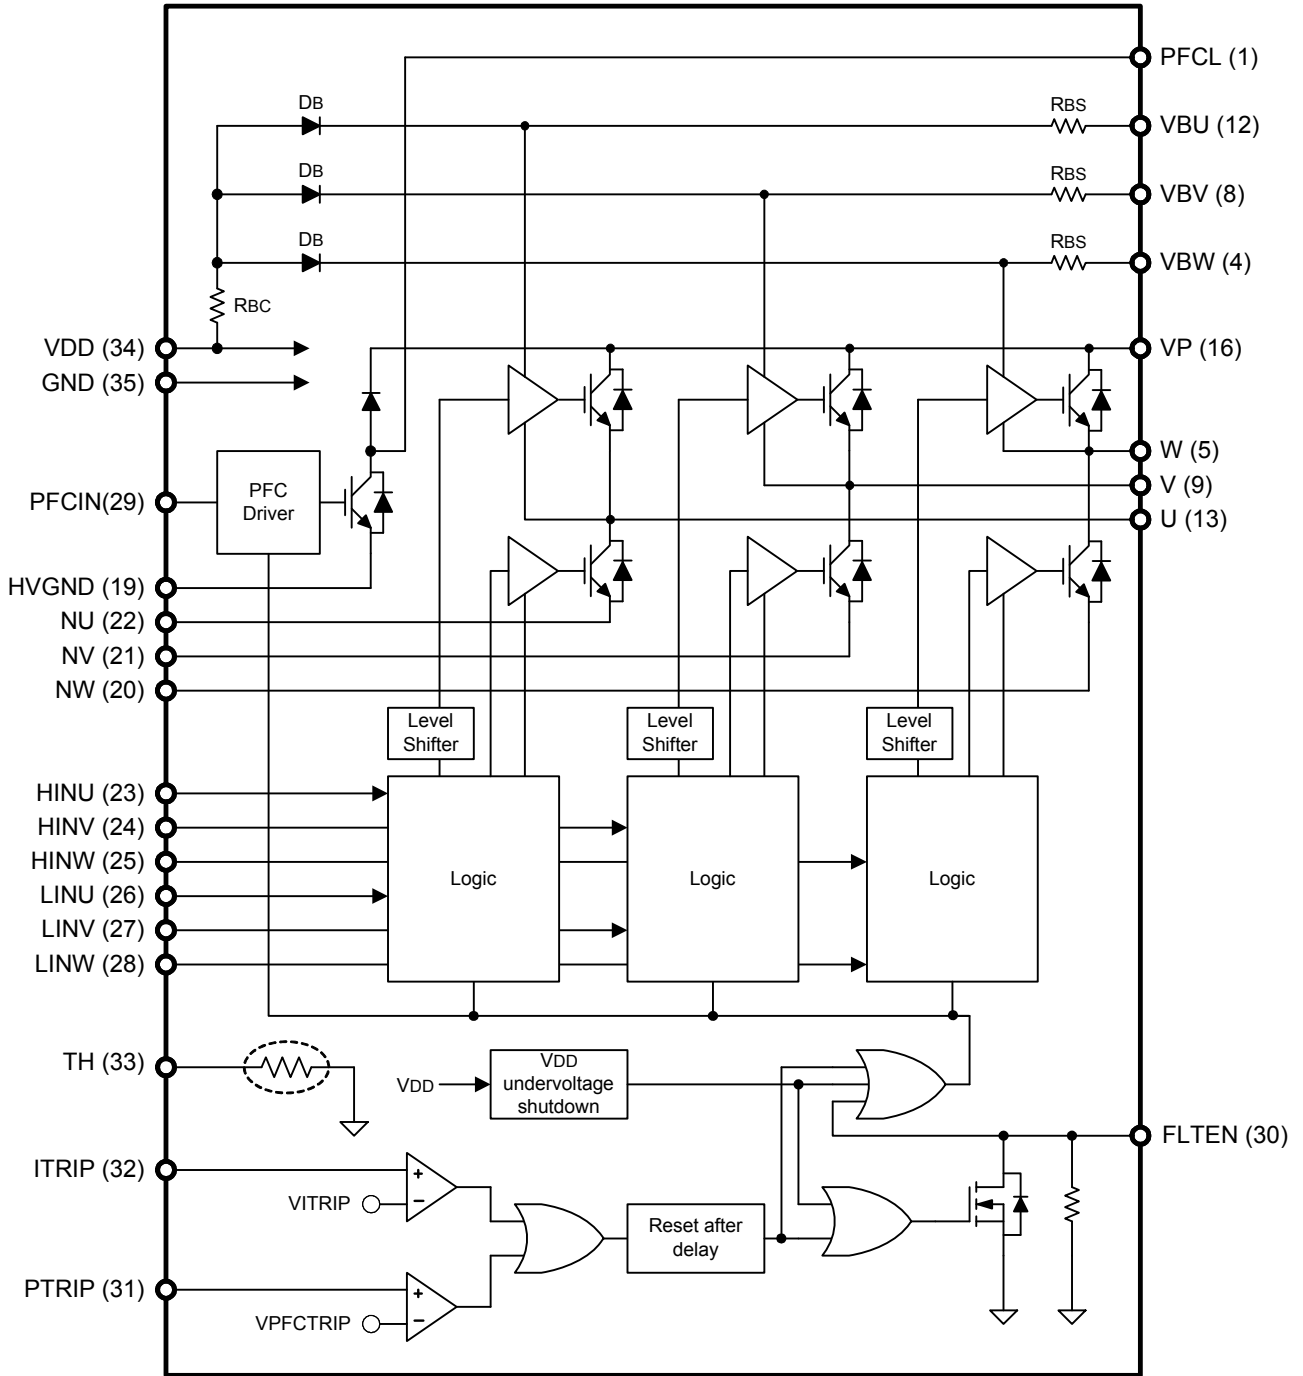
PFCL (1)
DB
RBS
VBU (12)
DB
RBS
VBV (8)
DB
RBS
VBW (4)
RBC
VDD (34)
GND (35)
VP (16)
W (5)
PFCIN(29)
PFC Driver
V (9)
U (13)
HVGND (19)
NU (22)
NV (21)
NW (20)
Level Shifter
Level Shifter
Level Shifter
HINU (23)
HINV (24)
HINW (25)
LINU (26)
LINV (27)
LINW (28)
Logic
Logic
Logic
TH (33)
VDD
VDD undervoltage shutdown
FLTEN (30)
ITRIP (32)
+
–
VITRIP
Reset after delay
PTRIP (31)
+
–
VPFCTRIP